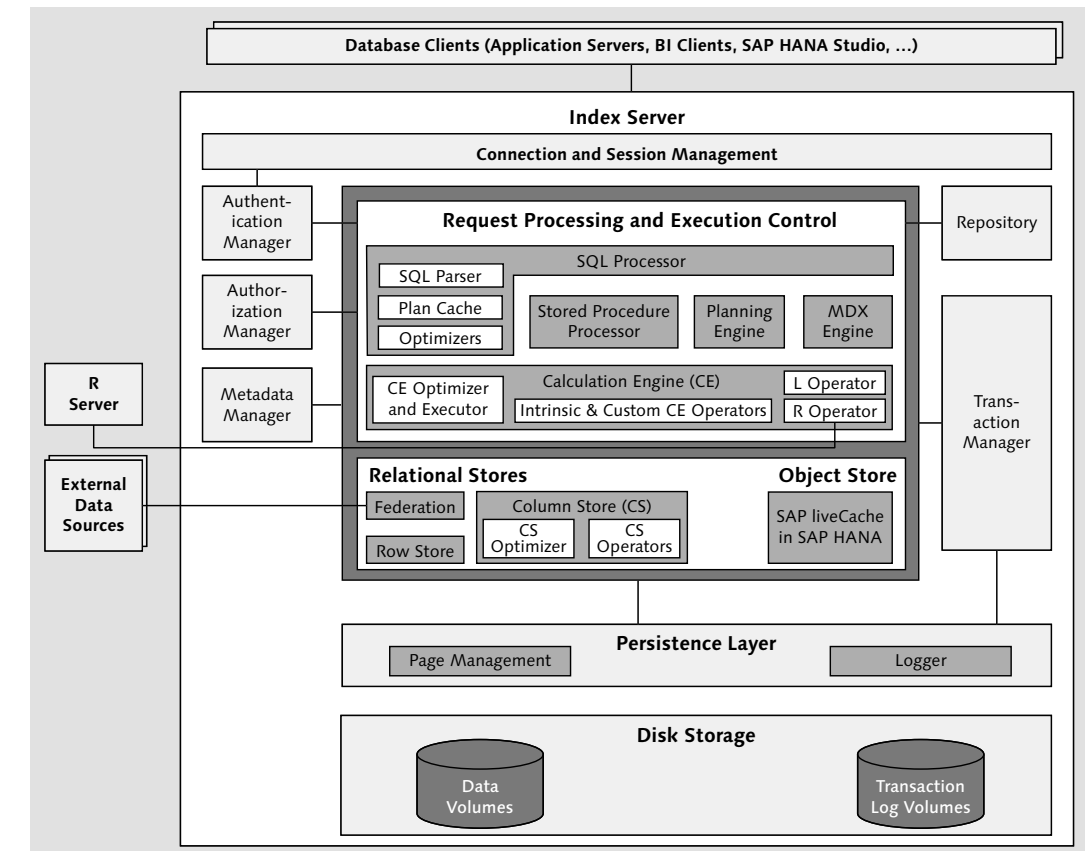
Database Clients (Application Servers, BI Clients, SAP HANA Studio, ...)

Index Server

Connection and Session Management

Authentication Manager

Authorization Manager

Metadata Manager

Request Processing and Execution Control

SQL Processor

SQL Parser

Plan Cache

Optimizers

Stored Procedure Processor

Planning Engine

MDX Engine

CE Optimizer and Executor

Calculation Engine (CE)

Intrinsic & Custom CE Operators

L Operator

R Operator

Repository

Transaction Manager

R Server

External Data Sources

Relational Stores

Federation

Row Store

Column Store (CS)

CS Optimizer

CS Operators

Object Store

SAP liveCache in SAP HANA

Persistence Layer

Page Management

Logger

Disk Storage

Data Volumes

Transaction Log Volumes